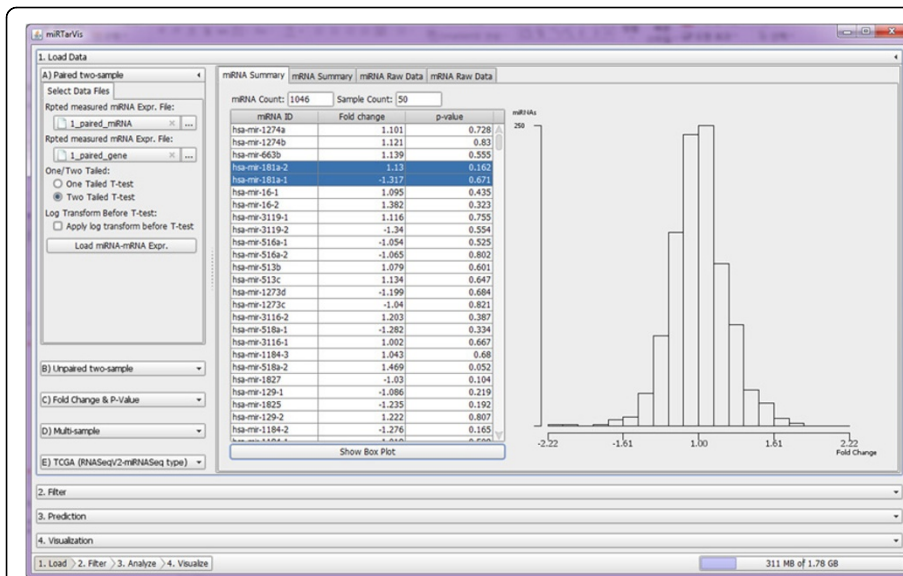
miRTarVis

1. Load Data

A) Paired two-sample

Select Data Files

Rpted measured miRNA Expr. File:

1_paired_miRNA

Rpted measured mRNA Expr. File:

1_paired_gene

One/Two Tailed:

One Tailed T-test

Two Tailed T-test

Log Transform Before T-test:

Apply log transform before T-test

Load miRNA-mRNA Expr.

B) Unpaired two-sample

C) Fold Change & P-Value

D) Multi-sample

E) TCGA (RNASeqV2-miRNASeq type)

miRNA Summary | mRNA Summary | miRNA Raw Data | mRNA Raw Data

miRNA Count: 1046 Sample Count: 50

| miRNA ID | Fold change | p-value |
|---|---|---|
| hsa-mir-1274a | 1.101 | 0.728 |
| hsa-mir-1274b | 1.121 | 0.83 |
| hsa-mir-663b | 1.139 | 0.555 |
| hsa-mir-181a-2 | 1.13 | 0.162 |
| hsa-mir-181a-1 | -1.317 | 0.671 |
| hsa-mir-16-1 | 1.095 | 0.435 |
| hsa-mir-16-2 | 1.382 | 0.323 |
| hsa-mir-3119-1 | 1.116 | 0.755 |
| hsa-mir-3119-2 | -1.34 | 0.554 |
| hsa-mir-516a-1 | -1.054 | 0.525 |
| hsa-mir-516a-2 | -1.065 | 0.802 |
| hsa-mir-513b | 1.079 | 0.601 |
| hsa-mir-513c | 1.134 | 0.647 |
| hsa-mir-1273d | -1.199 | 0.684 |
| hsa-mir-1273c | -1.04 | 0.821 |
| hsa-mir-3116-2 | 1.203 | 0.387 |
| hsa-mir-518a-1 | -1.282 | 0.334 |
| hsa-mir-3116-1 | 1.002 | 0.667 |
| hsa-mir-1184-3 | 1.043 | 0.68 |
| hsa-mir-518a-2 | 1.469 | 0.052 |
| hsa-mir-1827 | -1.03 | 0.104 |
| hsa-mir-129-1 | -1.086 | 0.219 |
| hsa-mir-1825 | -1.235 | 0.192 |
| hsa-mir-129-2 | 1.222 | 0.807 |
| hsa-mir-1184-2 | -1.276 | 0.165 |

Show Box Plot

miRNAs

250

-2.22 -1.61 1.00 1.61 2.22

Fold Change

2. Filter

3. Prediction

4. Visualization

1. Load 2. Filter 3. Analyze 4. Visualize

311 MB of 1.78 GB